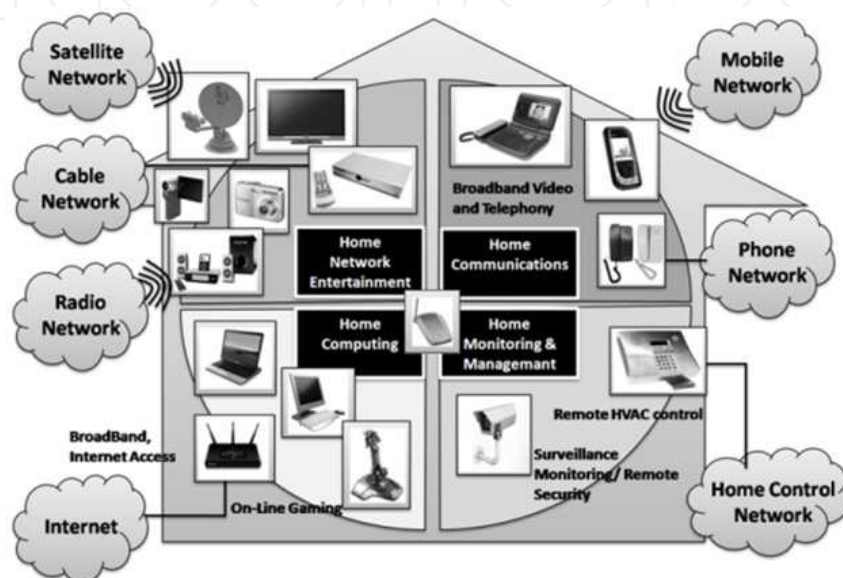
Satellite Network

Mobile Network

Cable Network

Broadband Video and Telephony

Home Network Entertainment

Home Communications

Phone Network

Radio Network

Home Computing

Home Monitoring & Managemant

Remote HVAC control

BroadBand, Internet Access

Surveillance Monitoring / Remote Security

On-Line Gaming

Internet

Home Control Network